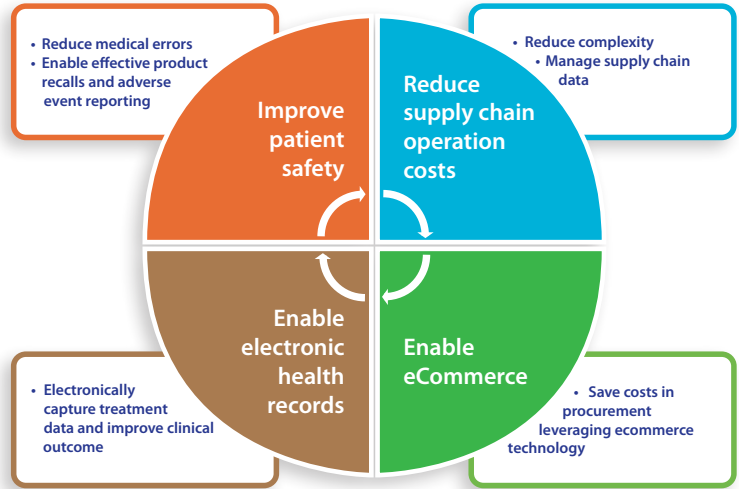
• Reduce medical errors
• Enable effective product recalls and adverse event reporting

Improve patient safety

• Reduce complexity
• Manage supply chain data

Reduce supply chain operation costs

Enable electronic health records

• Electronically capture treatment data and improve clinical outcome

Enable eCommerce

• Save costs in procurement leveraging ecommerce technology